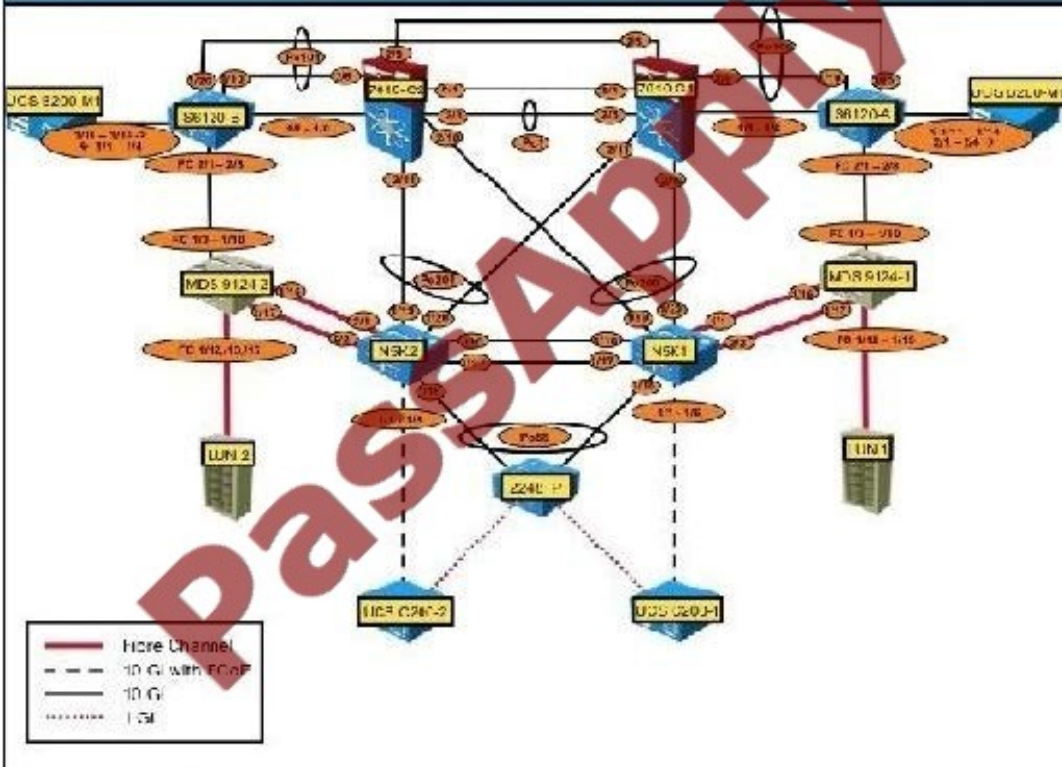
UCS 5200 M1
6S120-B
7010-C2
7010-C1
6S120-A
UCS 5200 M1
PC 2/1 – 2/8
PC 1/1 – 1/8
FC 1/1 – 1/10
FC 1/1 – 1/10
MDS 9124-2
MDS 9124-1
N5K2
N5K1
FC 1/12, 1/13/1/15
FC 1/12 – 1/15
LUN 2
LUN 1
Po88
2248-1
UCS C200-2
UCS C200-1
PassApply
Fibre Channel
10 GE with FCoE
10 GE
1 GE